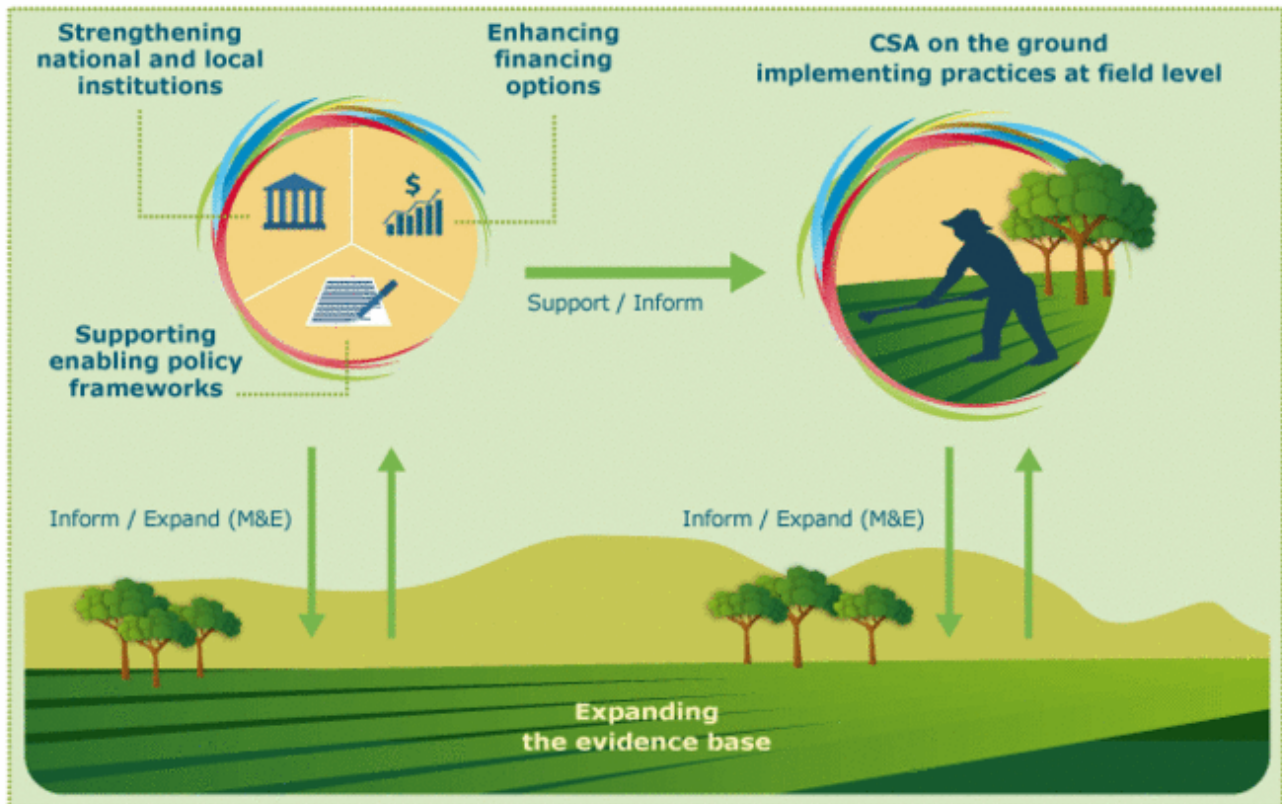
Strengthening national and local institutions

Enhancing financing options

CSA on the ground implementing practices at field level

$

Support / Inform

Supporting enabling policy frameworks

Inform / Expand (M&E)

Inform / Expand (M&E)

Expanding the evidence base